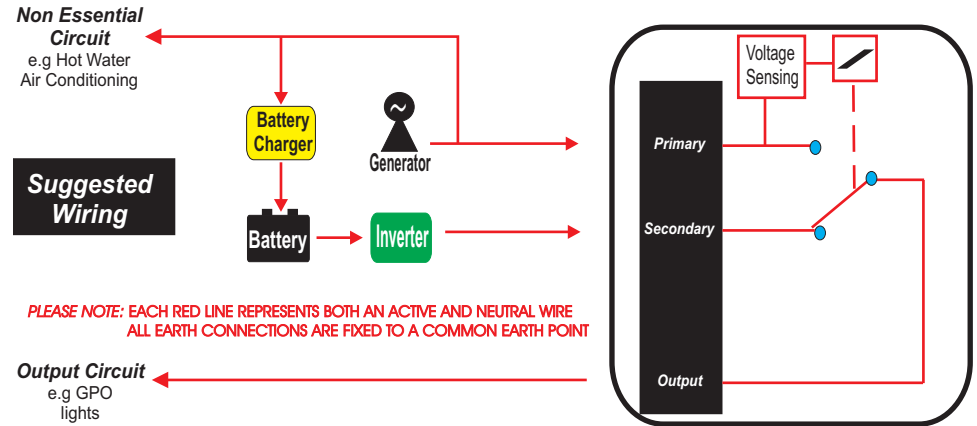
Non Essential Circuit
e.g Hot Water
Air Conditioning

Battery Charger

Generator

Suggested Wiring

Battery

Inverter

Voltage Sensing

Primary

Secondary

Output

PLEASE NOTE: EACH RED LINE REPRESENTS BOTH AN ACTIVE AND NEUTRAL WIRE
ALL EARTH CONNECTIONS ARE FIXED TO A COMMON EARTH POINT

Output Circuit
e.g GPO
lights